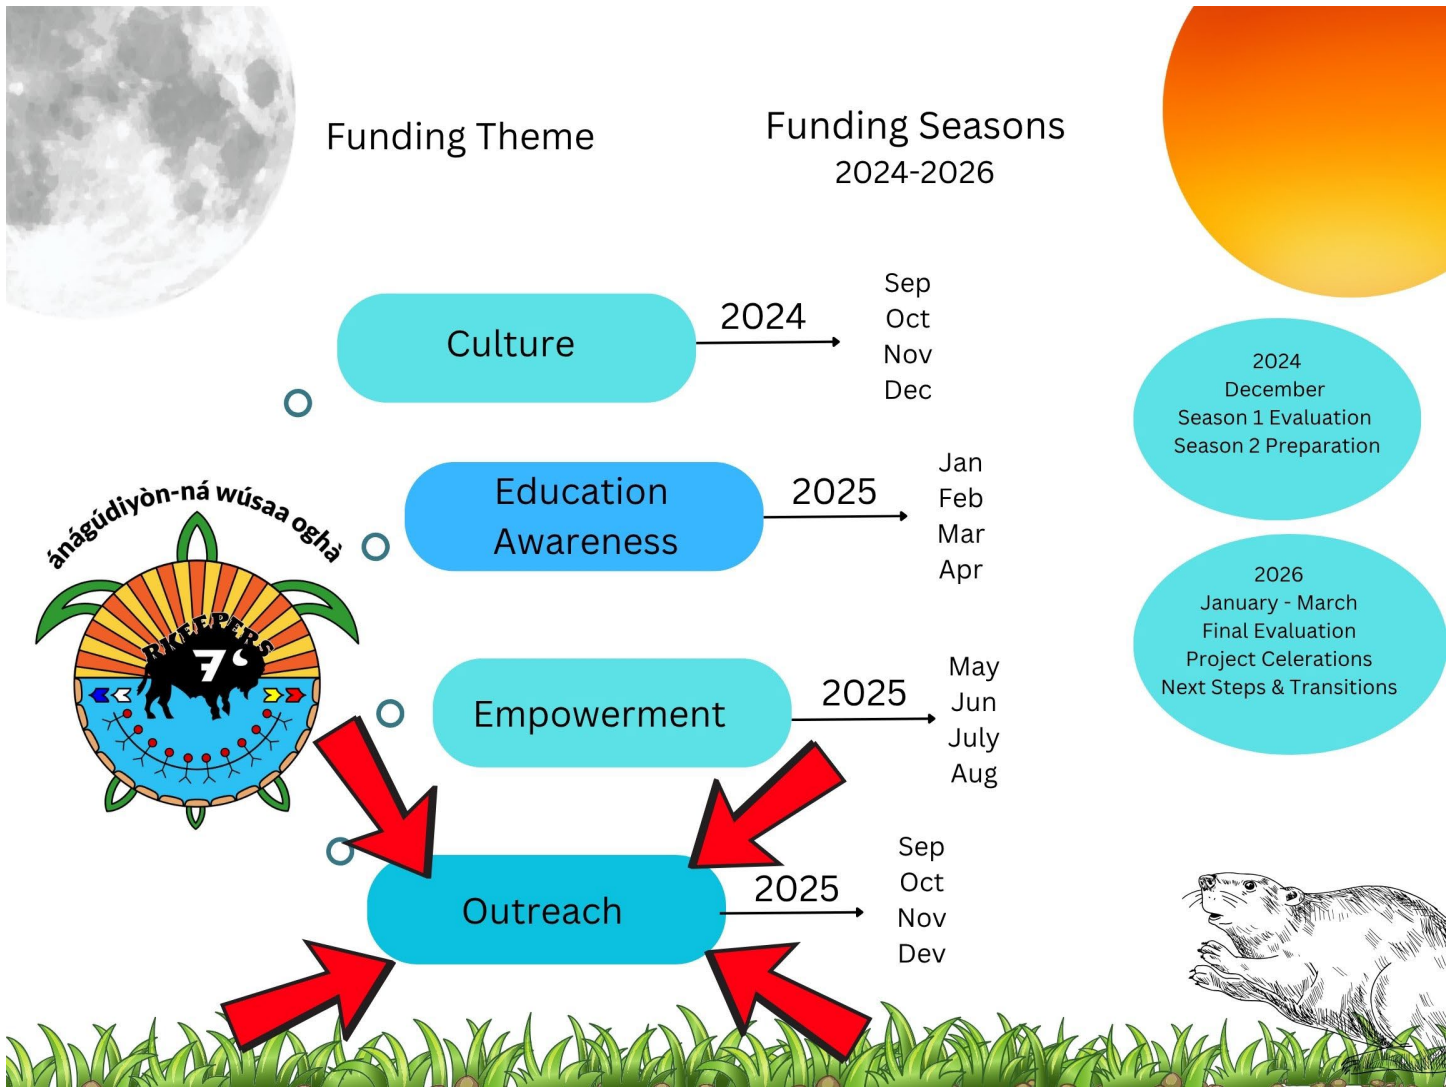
Funding Theme

Funding Seasons
2024-2026

Culture

2024

Sep
Oct
Nov
Dec

2024
December
Season 1 Evaluation
Season 2 Preparation

ánágúdiyòn-ná wúsaa oghà

RKEEPERS

7

Education Awareness

2025

Jan
Feb
Mar
Apr

2026
January - March
Final Evaluation
Project Celerations
Next Steps & Transitions

Empowerment

2025

May
Jun
July
Aug

Outreach

2025

Sep
Oct
Nov
Dev